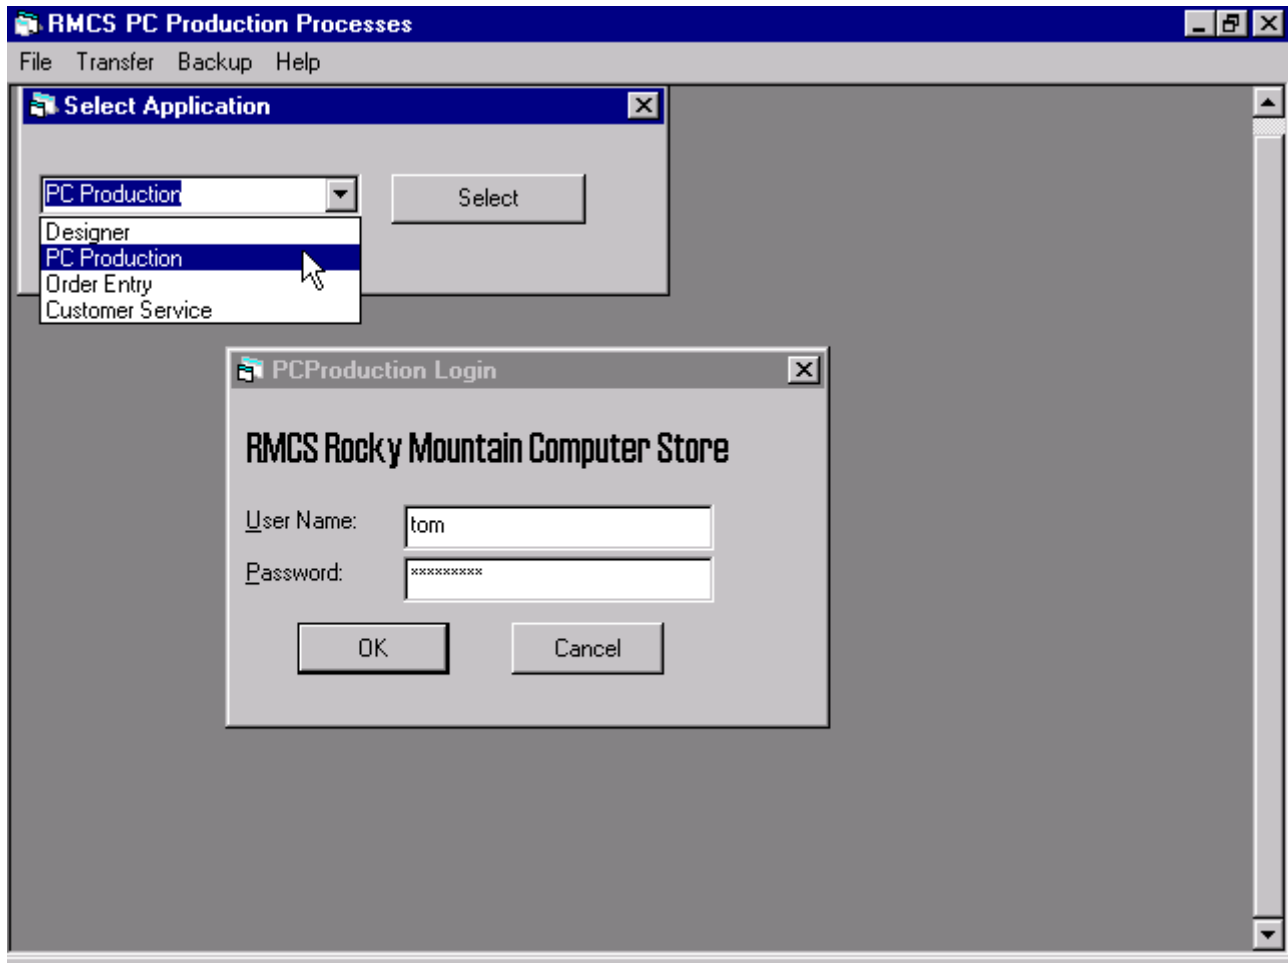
RMCS PC Production Processes

File Transfer Backup Help

Select Application

PC Production

Select

Designer
PC Production
Order Entry
Customer Service

PCProduction Login

RMCS Rocky Mountain Computer Store

User Name: tom

Password: *********

OK

Cancel